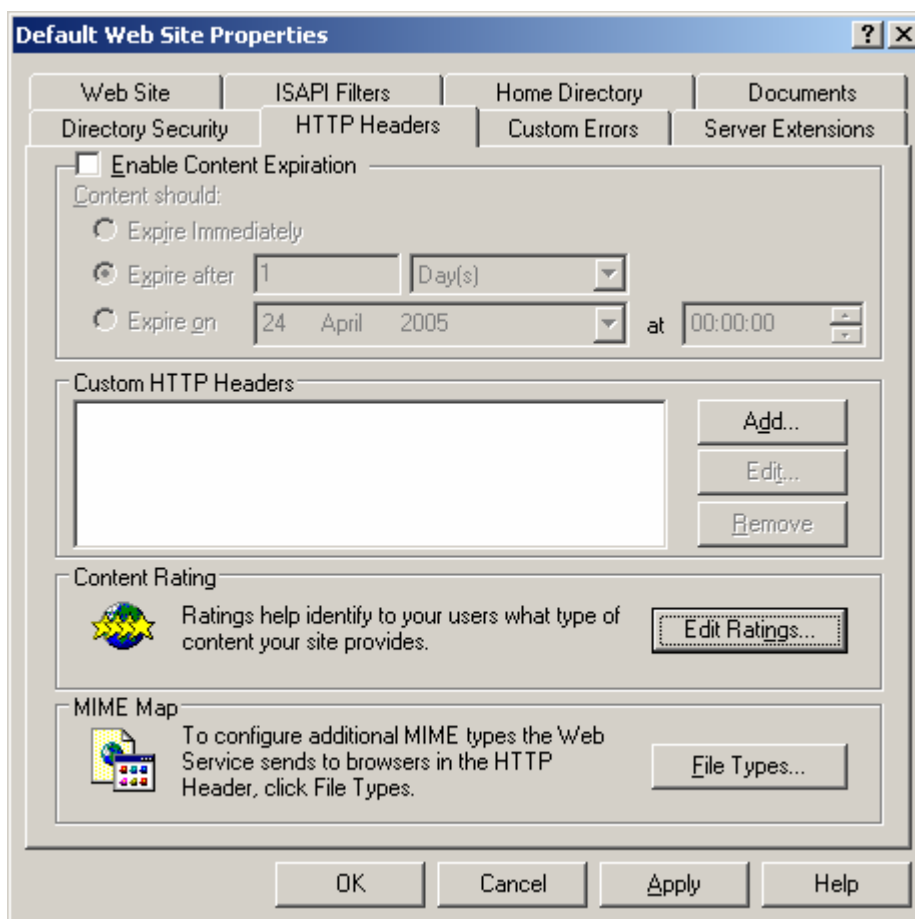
Default Web Site Properties

?

Web Site
ISAPI Filters
Home Directory
Documents
Directory Security
HTTP Headers
Custom Errors
Server Extensions

Enable Content Expiration

Content should:

Expire Immediately

Expire after 1 Day(s)

Expire on 24 April 2005 at 00:00:00

Custom HTTP Headers

Add...
Edit...
Remove

Content Rating

Ratings help identify to your users what type of content your site provides.

Edit Ratings...

MIME Map

To configure additional MIME types the Web Service sends to browsers in the HTTP Header, click File Types.

File Types...

OK
Cancel
Apply
Help